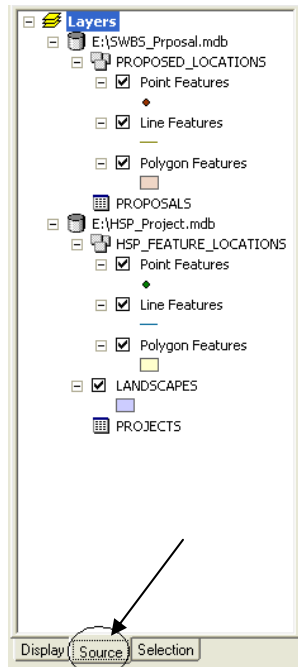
Layers
E:\SWBS_Prposal.mdb
PROPOSED_LOCATIONS
Point Features
Line Features
Polygon Features
PROPOSALS
E:\HSP_Project.mdb
HSP_FEATURE_LOCATIONS
Point Features
Line Features
Polygon Features
LANDSCAPES
PROJECTS

Display Source Selection